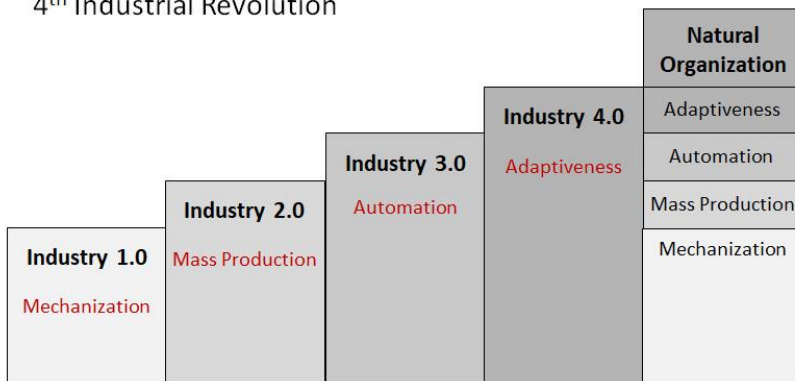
4$^{th}$ Industrial Revolution

Industry 1.0
Mechanization

Industry 2.0
Mass Production

Industry 3.0
Automation

Industry 4.0
Adaptiveness

Natural Organization
Adaptiveness
Automation
Mass Production
Mechanization